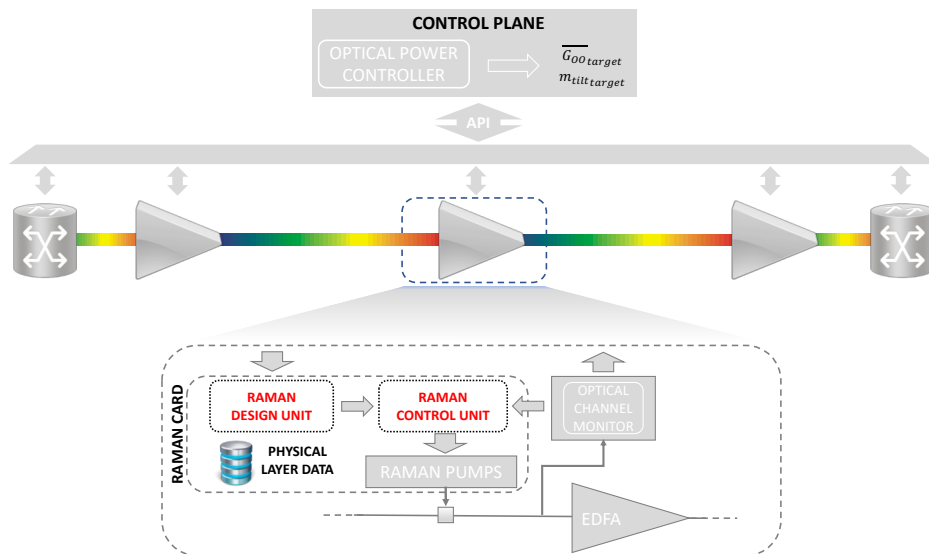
CONTROL PLANE

OPTICAL POWER CONTROLLER

$\overline{G_{OO}}_{target}$

$m_{tilt_{target}}$

API

RAMAN CARD

RAMAN DESIGN UNIT

RAMAN CONTROL UNIT

OPTICAL CHANNEL MONITOR

PHYSICAL LAYER DATA

RAMAN PUMPS

EDFA